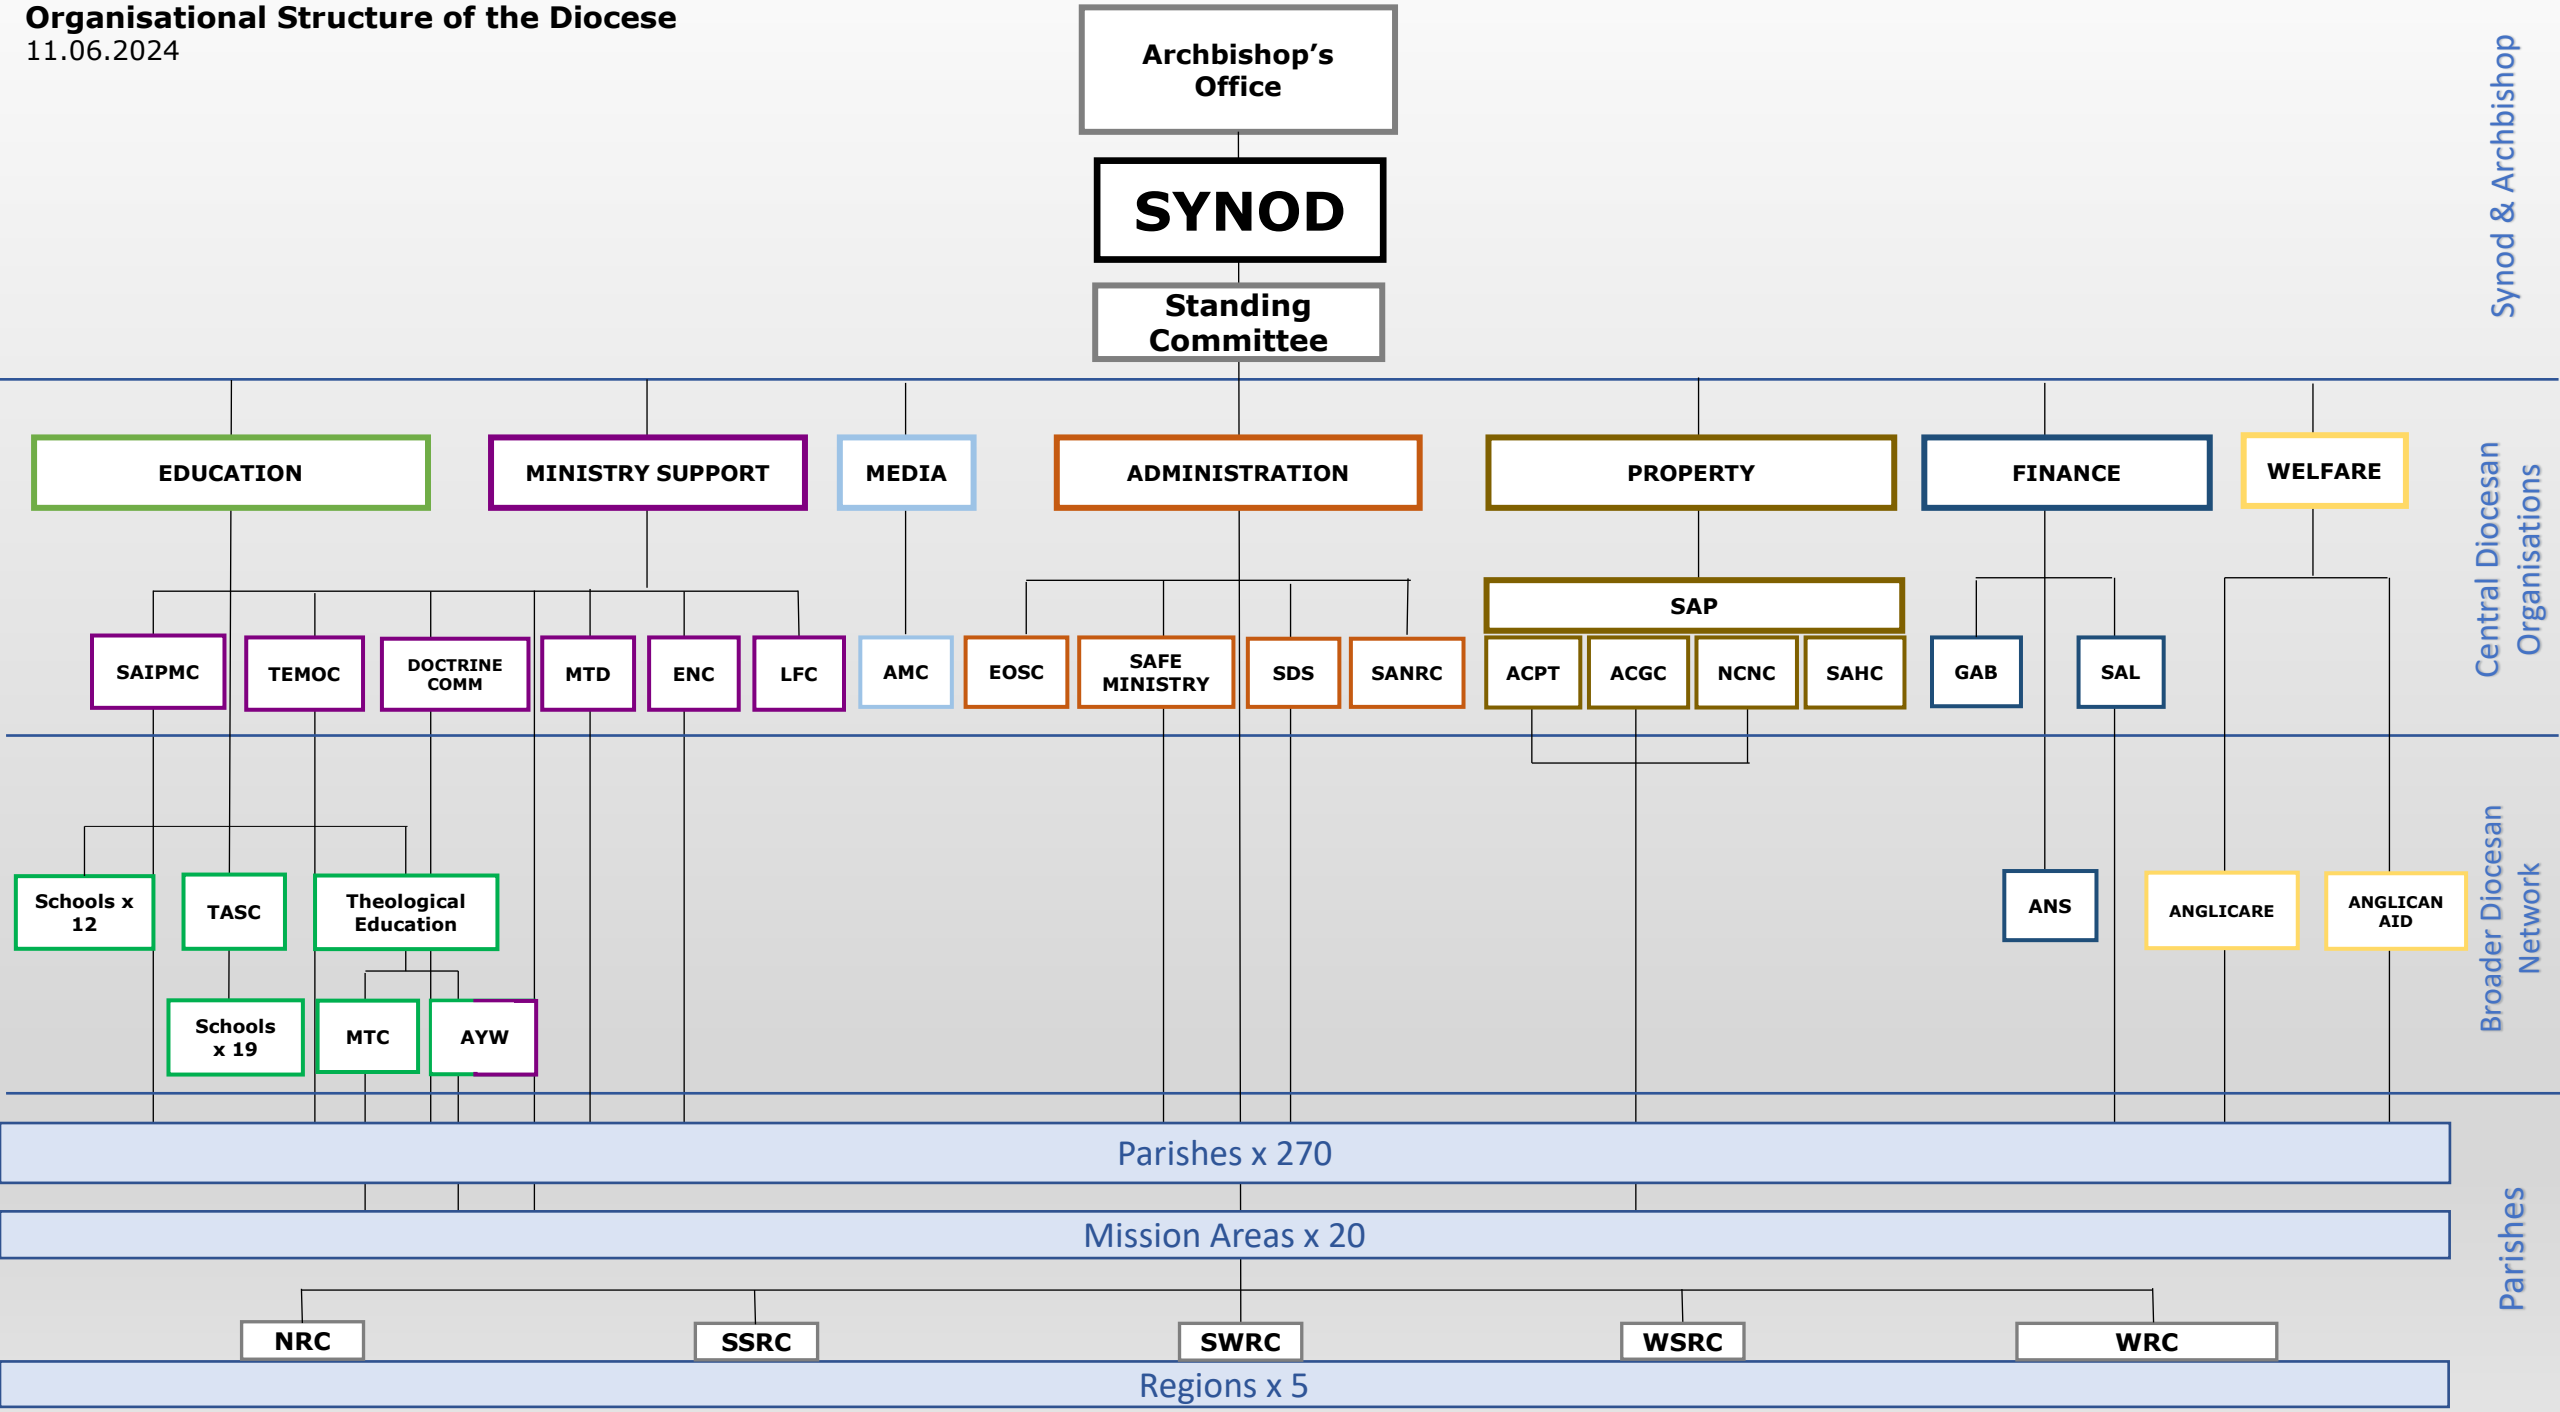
Organisational Structure of the Diocese
11.06.2024

Archbishop's Office

SYNOD

Standing Committee

Synod & Archbishop

EDUCATION

MINISTRY SUPPORT

MEDIA

ADMINISTRATION

PROPERTY

FINANCE

WELFARE

SAP

SAIPMC

TEMOC

DOCTRINE COMM

MTD

ENC

LFC

AMC

EOSC

SAFE MINISTRY

SDS

SANRC

ACPT

ACGC

NCNC

SAHC

GAB

SAL

Central Diocesan Organisation

Schools x 12

TASC

Theological Education

Schools x 19

MTC

AYW

ANS

ANGLICARE

ANGLICAN AID

Broader Diocesan Network

Parishes x 270

Mission Areas x 20

NRC

SSRC

SWRC

WSRC

WRC

Regions x 5

Parishes